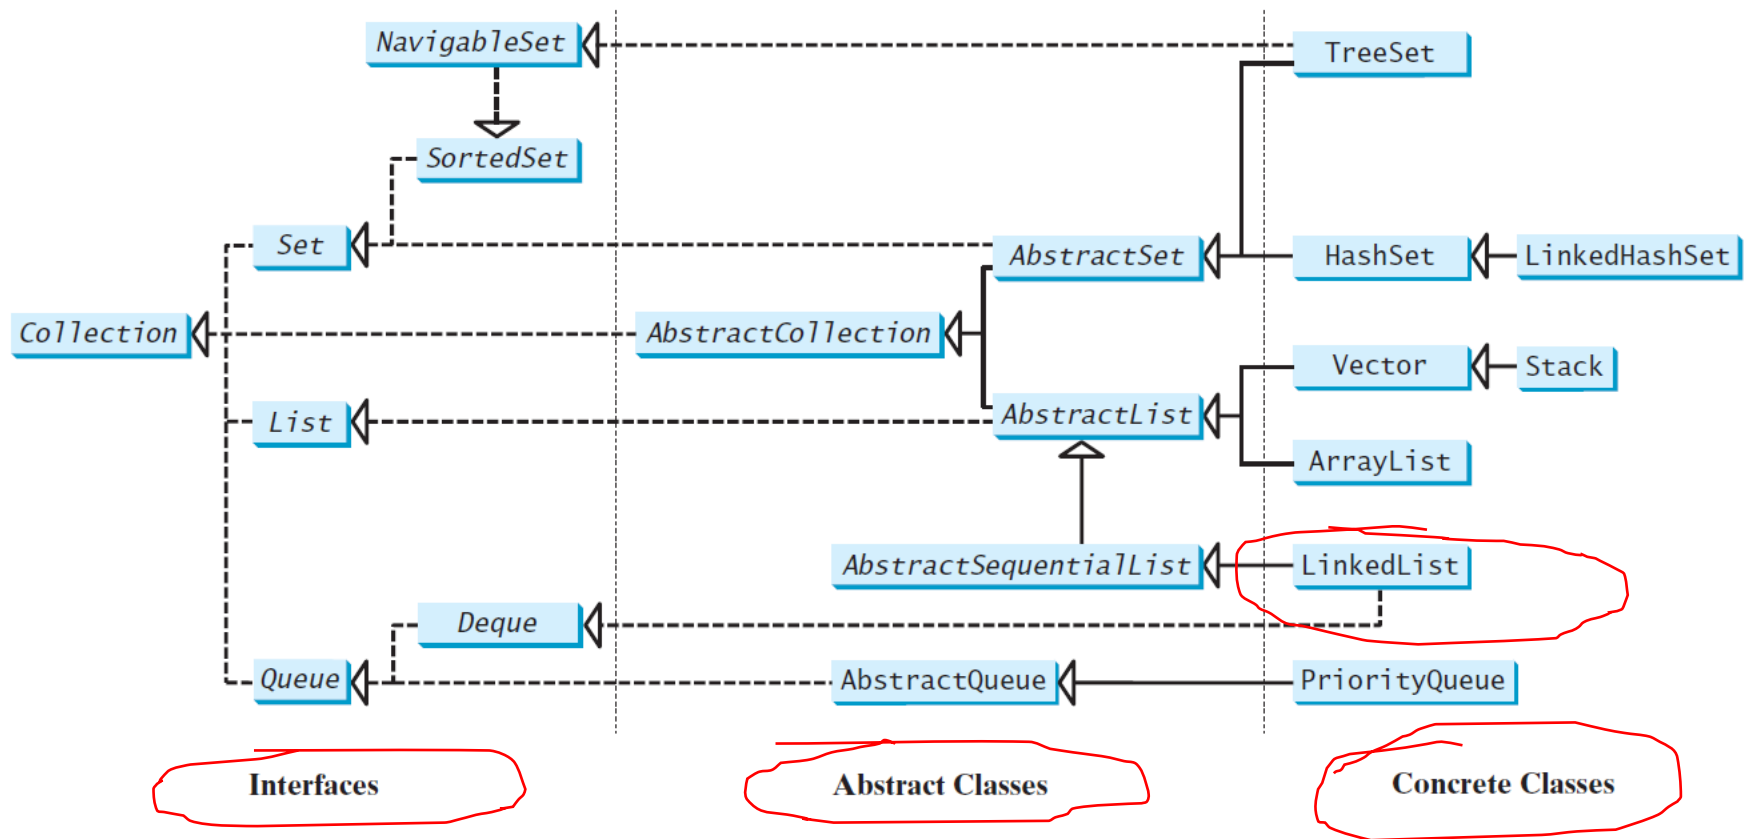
NavigableSet

TreeSet

SortedSet

Set

AbstractSet

HashSet

LinkedHashSet

Collection

AbstractCollection

Vector

Stack

List

AbstractList

ArrayList

AbstractSequentialList

LinkedList

Deque

Queue

AbstractQueue

PriorityQueue

Interfaces

Abstract Classes

Concrete Classes